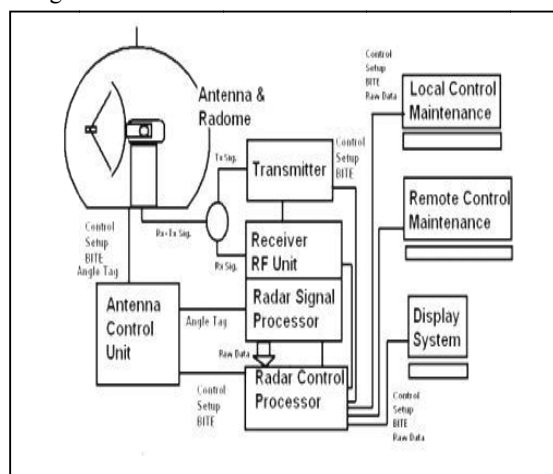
Antenna & Radome

Control Setup BITE Raw Data

Local Control Maintenance

Tx Sig.

Transmitter

Control Setup BITE

Remote Control Maintenance

Rx+Tx Sig.

Rx Sig.

Receiver RF Unit

Control Setup BITE Angle Tag

Antenna Control Unit

Angle Tag

Radar Signal Processor

Display System

Raw Data

Control Setup BITE

Radar Control Processor

Control Setup BITE Raw Data